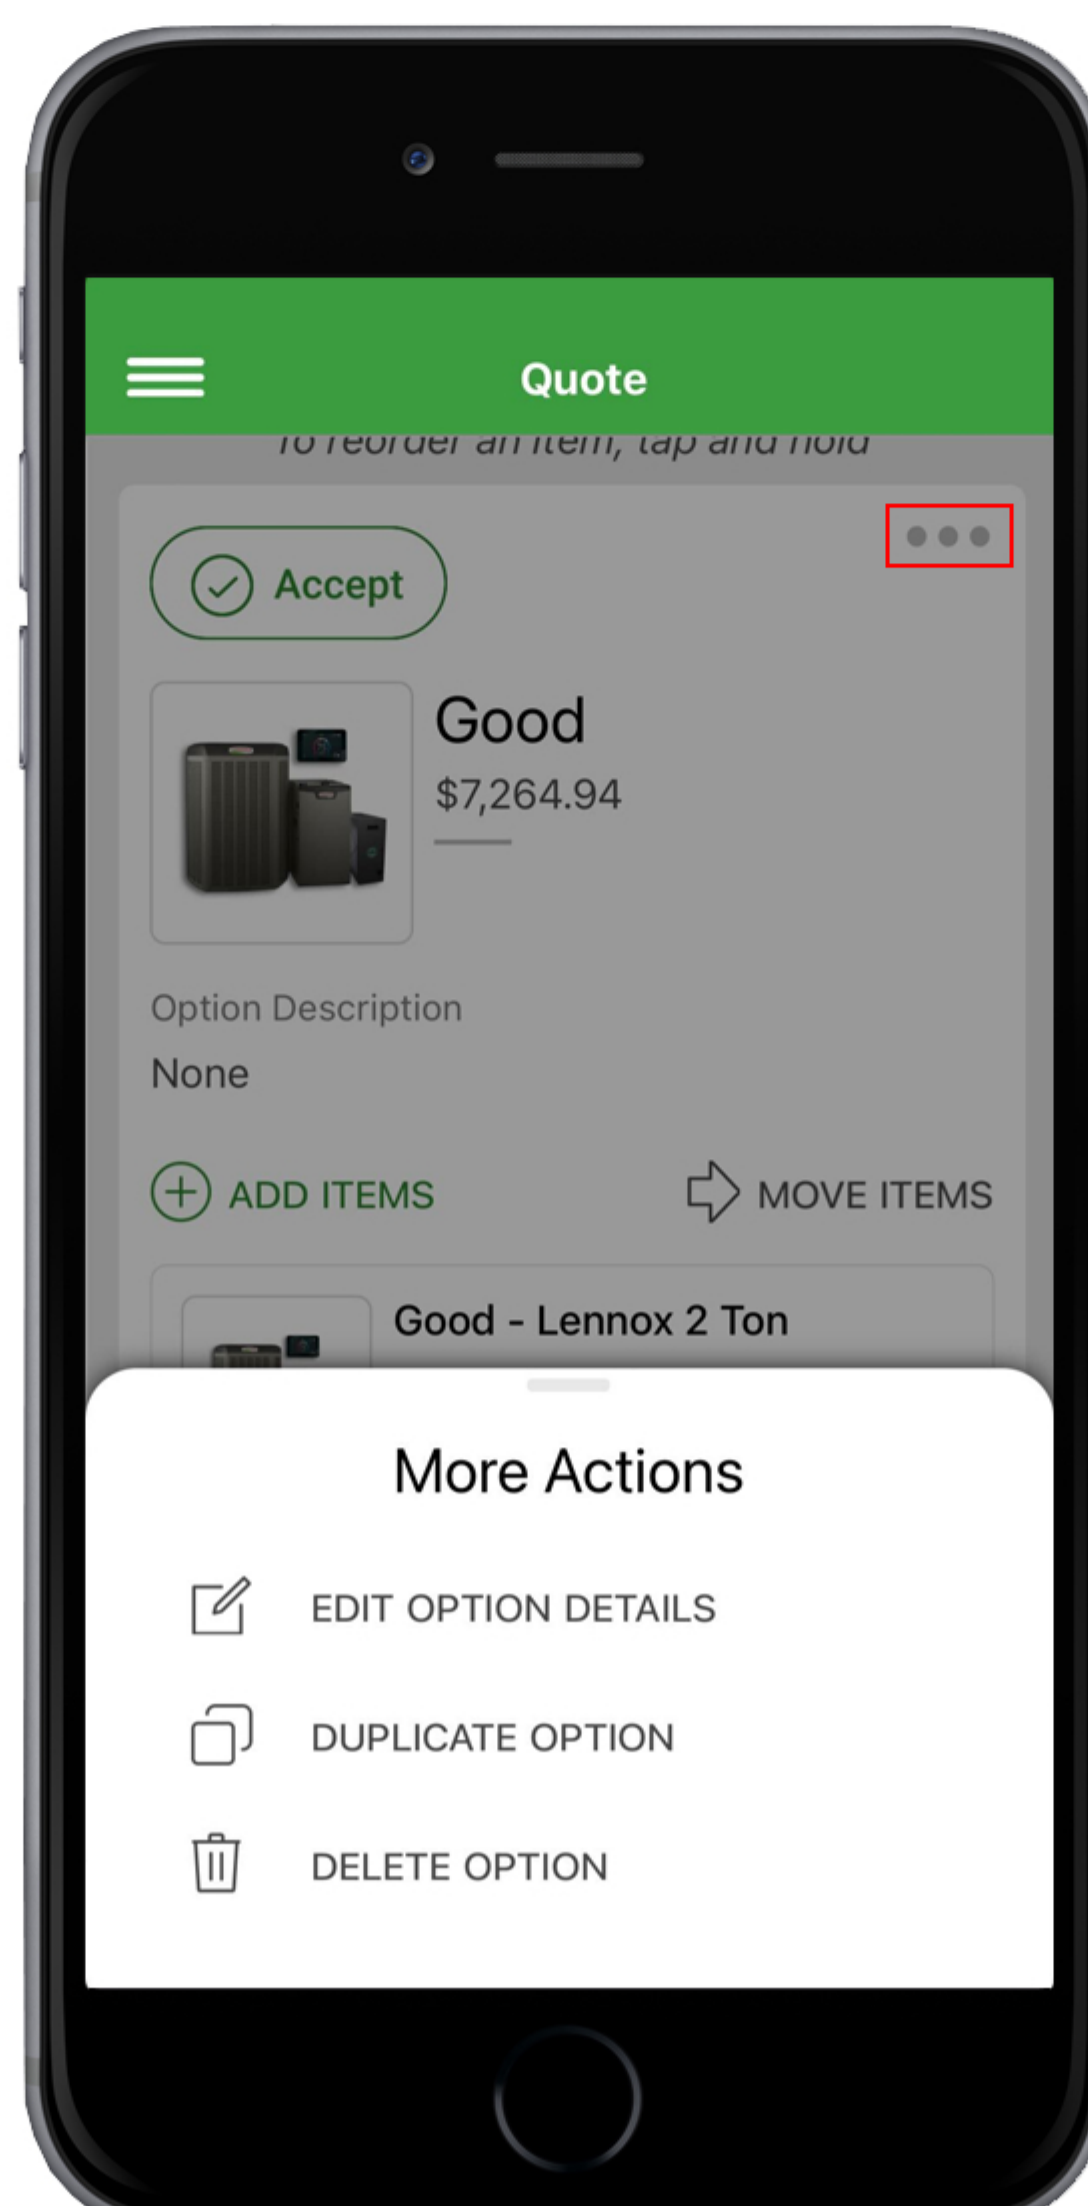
Quote

To reorder an item, tap and hold

Accept

Good

$7,264.94

Option Description

None

ADD ITEMS

MOVE ITEMS

Good - Lennox 2 Ton

More Actions

EDIT OPTION DETAILS

DUPLICATE OPTION

DELETE OPTION